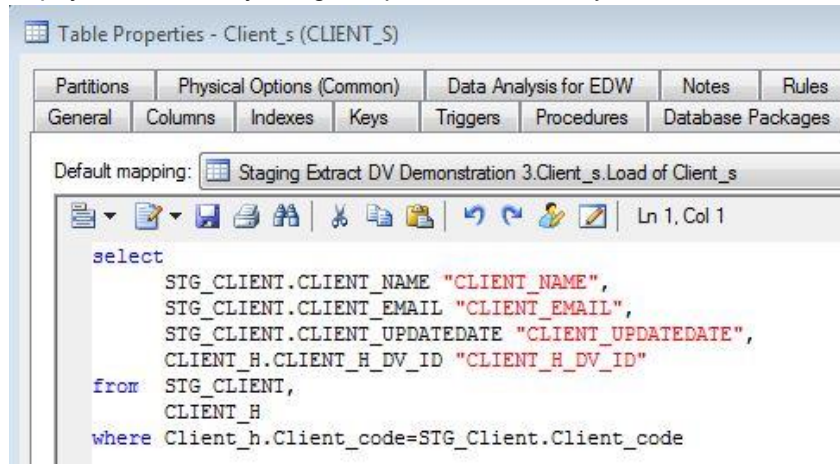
Table Properties - Client_s (CLIENT_S)

| Partitions | Physical Options (Common) | Data Analysis for EDW | Notes | Rules |
|---|---|---|---|---|

| General | Columns | Indexes | Keys | Triggers | Procedures | Database Packages |
|---|---|---|---|---|---|---|

Default mapping: Staging Extract DV Demonstration 3.Client_s.Load of Client_s

Ln 1, Col 1

select
STG_CLIENT.CLIENT_NAME "CLIENT_NAME",
STG_CLIENT.CLIENT_EMAIL "CLIENT_EMAIL",
STG_CLIENT.CLIENT_UPDATEDATE "CLIENT_UPDATEDATE",
CLIENT_H.CLIENT_H_DV_ID "CLIENT_H_DV_ID"
from STG_CLIENT,
CLIENT_H
where Client_h.Client_code=STG_Client.Client_code